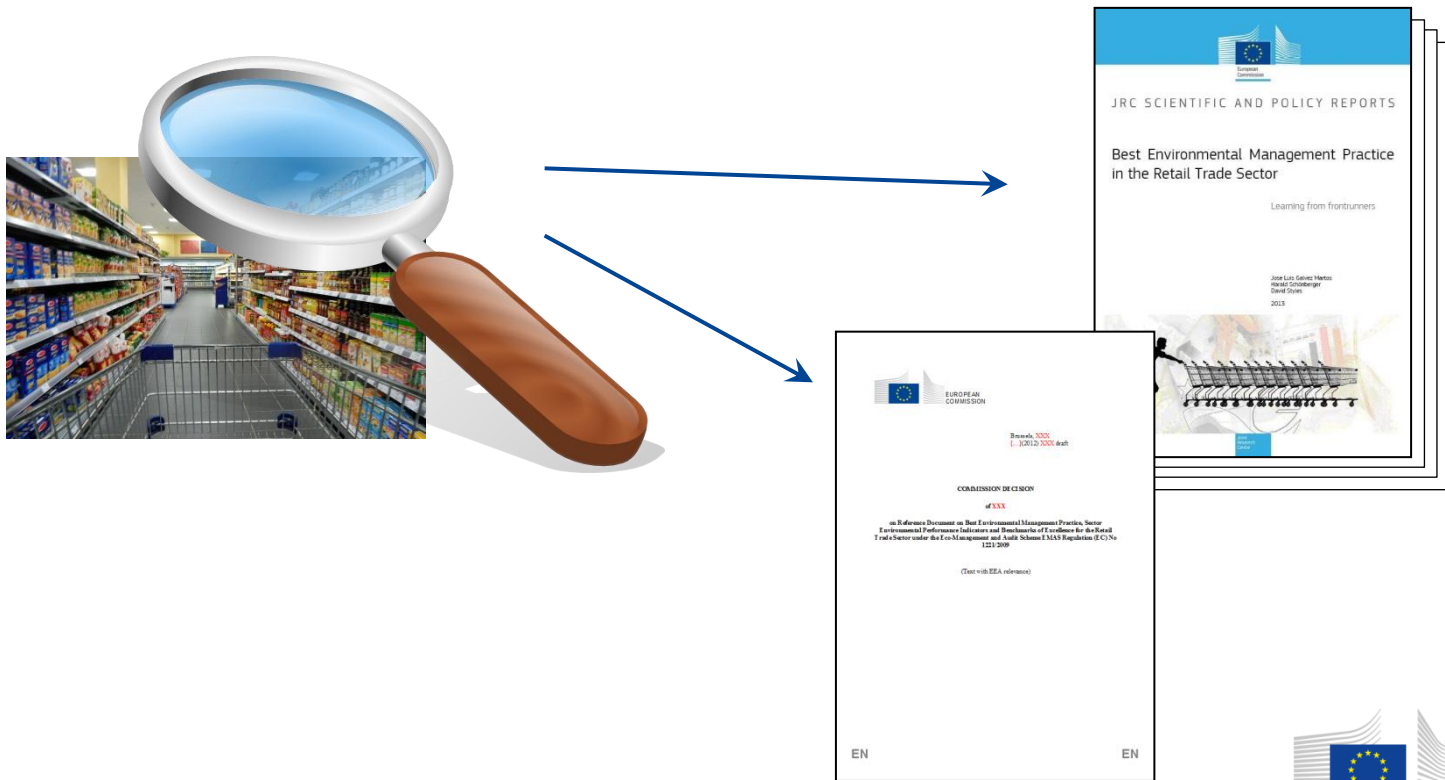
European Commission

JRC SCIENTIFIC AND POLICY REPORTS

Best Environmental Management Practice in the Retail Trade Sector

Learning from frontrunners

Jose Luis Galvez Martos
Harald Schönberger
David Styles

2013

Joint Research Centre

EUROPEAN COMMISSION

Brussels, XXX
[...](2012) XXX draft

COMMISSION DECISION

of XXX

on Reference Document on Best Environmental Management Practice, Sector Environmental Performance Indicators and Benchmarks of Excellence for the Retail Trade Sector under the Eco-Management and Audit Scheme EMAS Regulation (EC) No 1221/2009

(Text with EEA relevance)

EN

EN